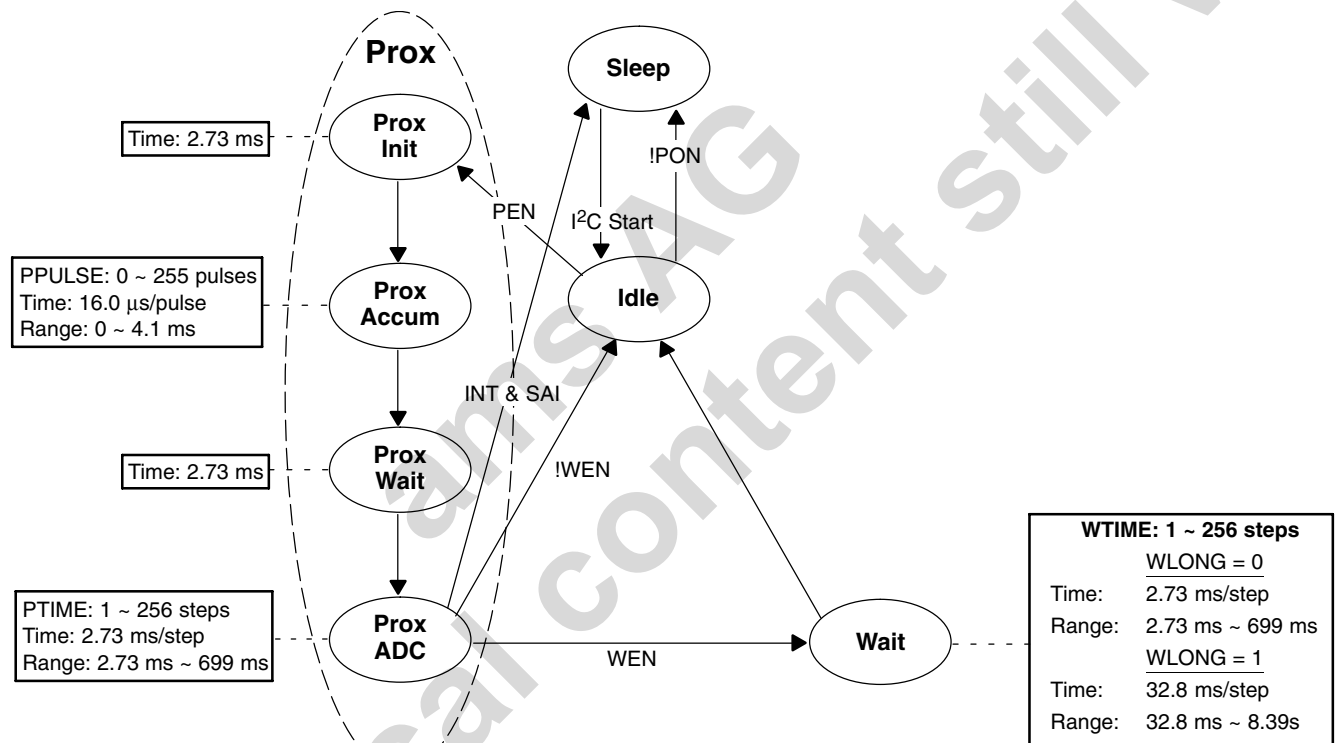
Prox

Sleep

Time: 2.73 ms

Prox Init

!PON

PEN

I$^2$C Start

PPULSE: 0 ~ 255 pulses
Time: 16.0 μs/pulse
Range: 0 ~ 4.1 ms

Prox Accum

Idle

INT & SAI

Time: 2.73 ms

Prox Wait

!WEN

WTIME: 1 ~ 256 steps

| | WLONG = 0 |
|---|---|
| Time: | 2.73 ms/step |
| Range: | 2.73 ms ~ 699 ms |
| | WLONG = 1 |
| Time: | 32.8 ms/step |
| Range: | 32.8 ms ~ 8.39s |

PTIME: 1 ~ 256 steps
Time: 2.73 ms/step
Range: 2.73 ms ~ 699 ms

Prox ADC

WEN

Wait

ams AG
Technical content still valid